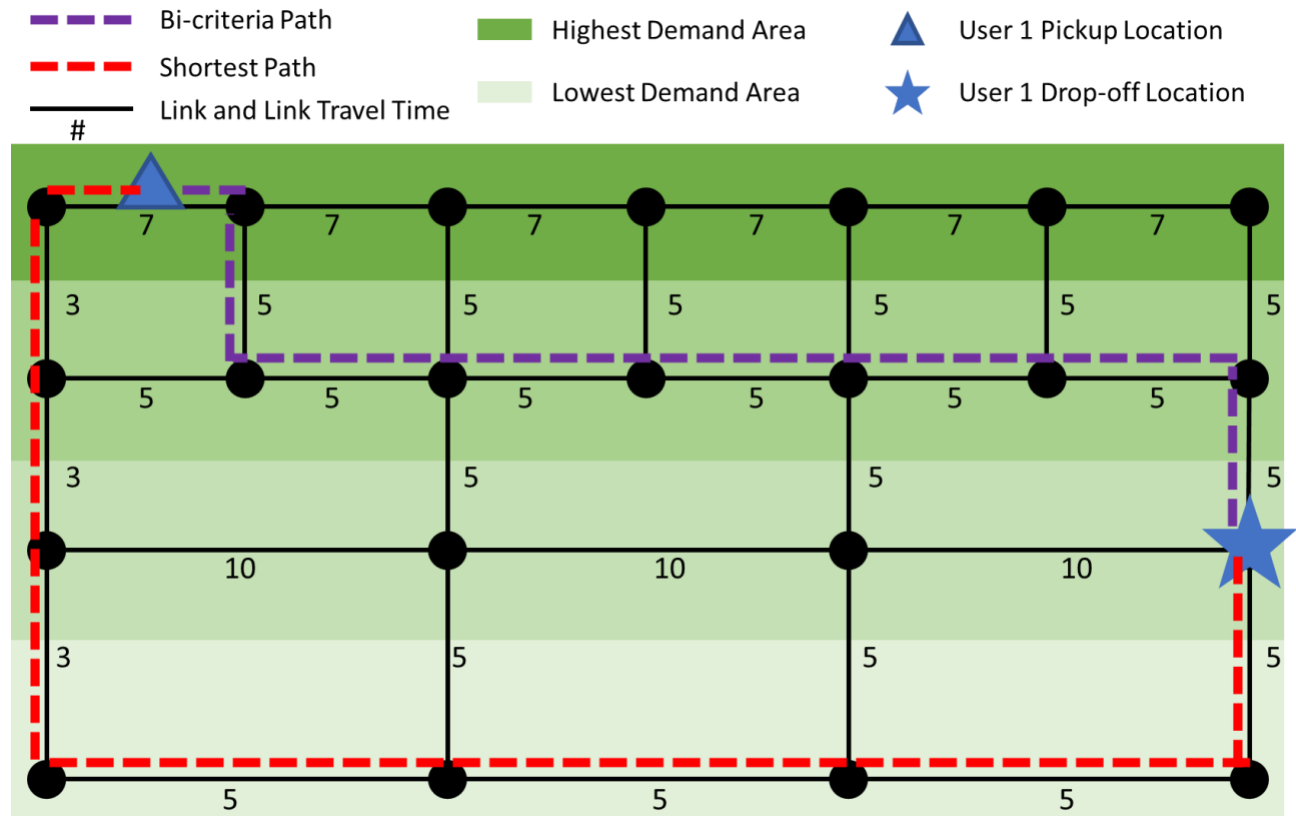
Bi-criteria Path
Shortest Path
Link and Link Travel Time
#
Highest Demand Area
Lowest Demand Area
User 1 Pickup Location
User 1 Drop-off Location

7 7 7 7 7 7
3 5 5 5 5 5 5
5 5 5 5 5 5
3 5 5 5
10 10 10
3 5 5 5
5 5 5